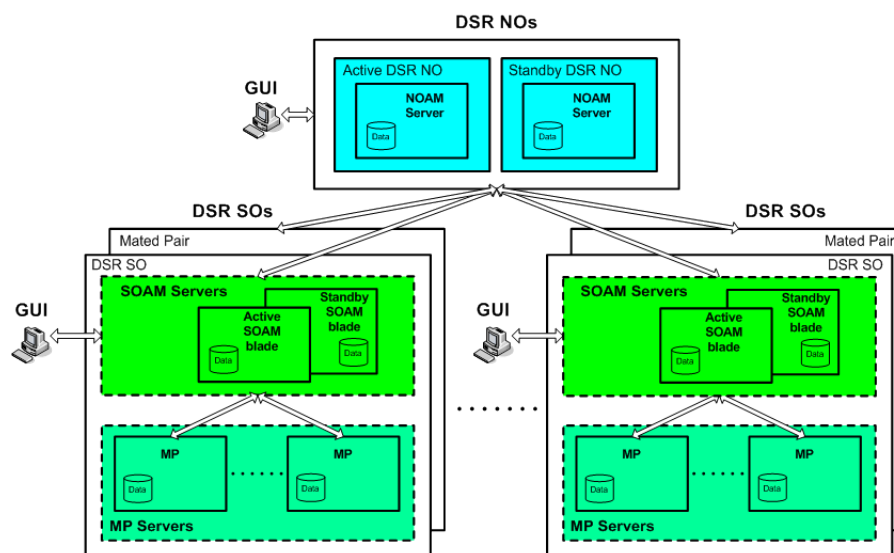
DSR NOs

GUI

Active DSR NO

NOAM Server

Data

Standby DSR NO

NOAM Server

Data

DSR SOs

DSR SOs

Mated Pair

Mated Pair

DSR SO

DSR SO

GUI

SOAM Servers

Standby SOAM blade

Active SOAM blade

Data

Data

GUI

SOAM Servers

Standby SOAM blade

Active SOAM blade

Data

Data

.......

MP

Data

......

MP

Data

MP Servers

MP

Data

......

MP

Data

MP Servers